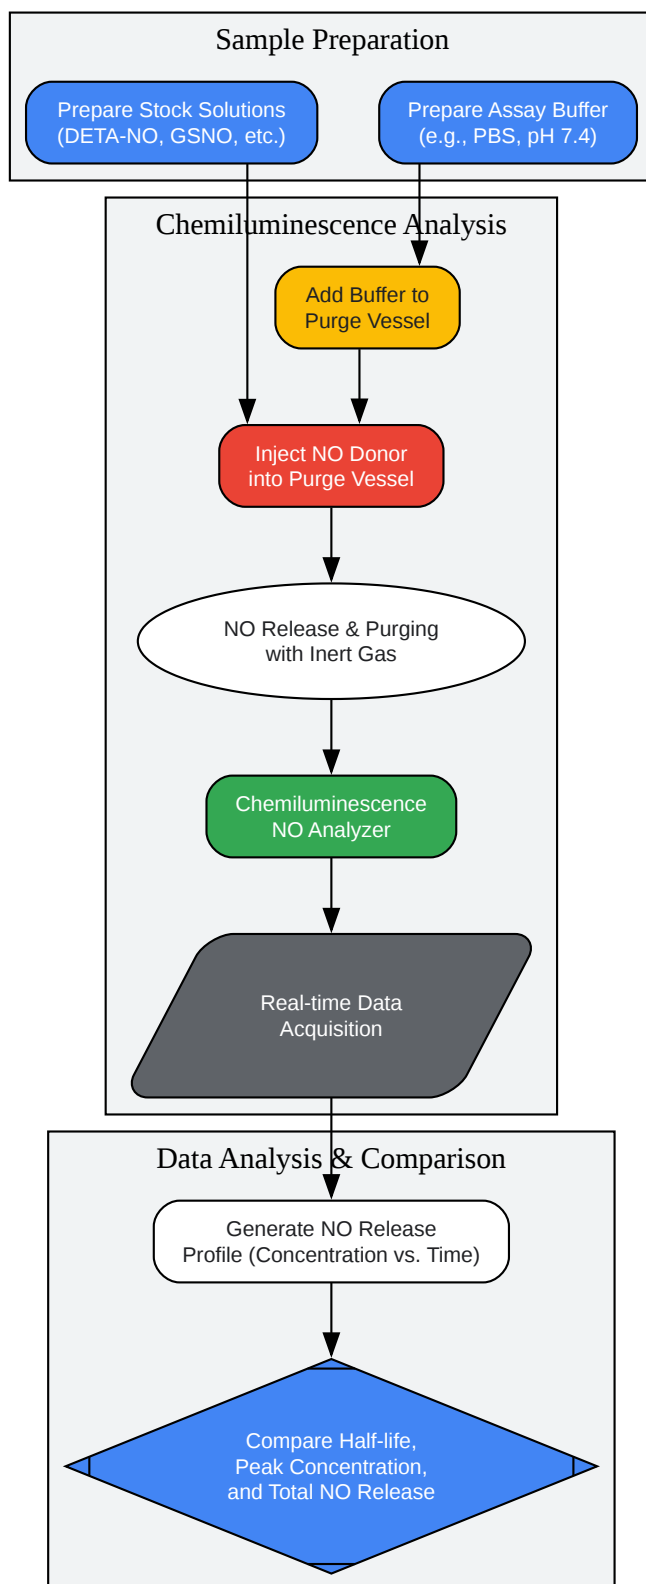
Sample Preparation

Prepare Stock Solutions (DETA-NO, GSNO, etc.)

Prepare Assay Buffer (e.g., PBS, pH 7.4)

Chemiluminescence Analysis

Add Buffer to Purge Vessel

Inject NO Donor into Purge Vessel

NO Release & Purging with Inert Gas

Chemiluminescence NO Analyzer

Real-time Data Acquisition

Data Analysis & Comparison

Generate NO Release Profile (Concentration vs. Time)

Compare Half-life, Peak Concentration, and Total NO Release